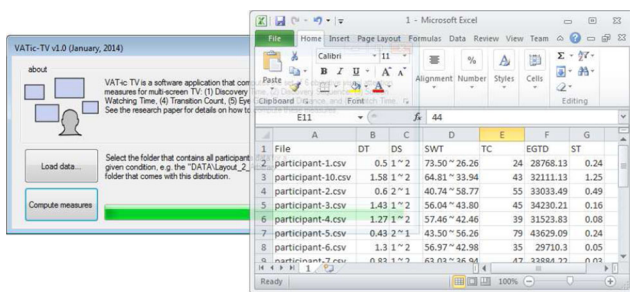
VATic-TV v1.0 (January, 2014)

about

VAT-ic TV is a software application that com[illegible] measures for multi-screen TV: (1) Discovery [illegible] Watching Time, (4) Transition Count, (5) Eye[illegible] See the research paper for details on how to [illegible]

Load data...

Select the folder that contains all participant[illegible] given condition, e.g. the "DATA\Layout_2_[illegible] folder that comes with this distribution.

Compute measures

1 - Microsoft Excel

File Home Insert Page Layout Formulas Data Review View Team

Paste Calibri 11 B I U A A Alignment Number Styles Cells Editing

Clipboard Font

E11 $f_x$ 44

| | A | B | C | D | E | F | G |
|---|---|---|---|---|---|---|---|
| 1 | File | DT | DS | SWT | TC | EGTD | ST |
| 2 | participant-1.csv | 0.5 | 1~2 | 73.50~26.26 | 24 | 28768.13 | 0.24 |
| 3 | participant-10.csv | 1.58 | 1~2 | 64.81~33.94 | 43 | 32111.13 | 1.25 |
| 4 | participant-2.csv | 0.6 | 2~1 | 40.74~58.77 | 55 | 33033.49 | 0.49 |
| 5 | participant-3.csv | 1.43 | 1~2 | 56.04~43.80 | 45 | 34230.21 | 0.16 |
| 6 | participant-4.csv | 1.27 | 1~2 | 57.46~42.46 | 39 | 31523.83 | 0.08 |
| 7 | participant-5.csv | 0.43 | 2~1 | 43.50~56.26 | 79 | 43629.09 | 0.24 |
| 8 | participant-6.csv | 1.3 | 1~2 | 56.97~42.98 | 35 | 29710.3 | 0.05 |
| 9 | participant-7.csv | 0.83 | 1~2 | 63.03~36.94 | 47 | 33884.22 | 0.03 |

1

Ready 100%